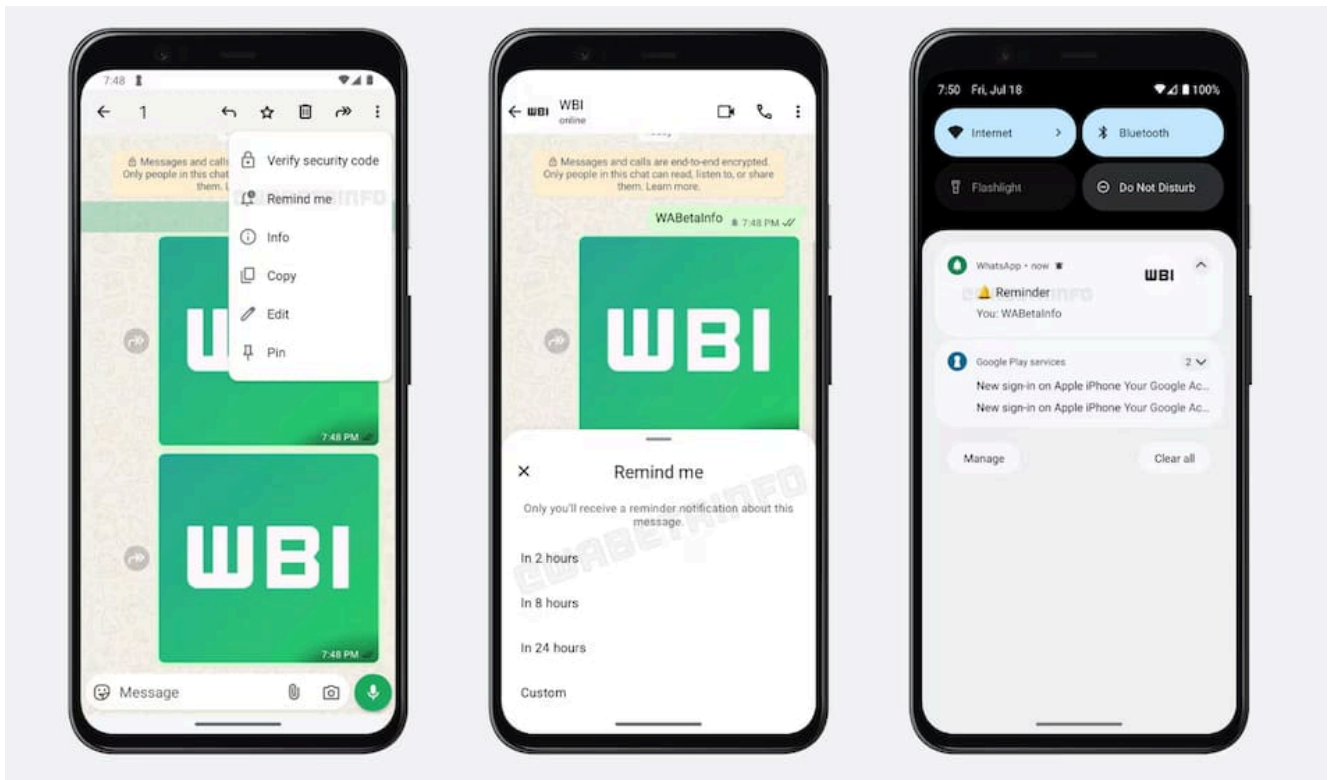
7:48

1

Messages and calls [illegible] Only people in this chat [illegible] them. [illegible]

Verify security code

Remind me

Info

Copy

Edit

Pin

WBI

7:48 PM

WBI

7:48 PM

Message

WBI

WBI
online

Messages and calls are end-to-end encrypted. Only people in this chat can read, listen to, or share them. Learn more.

WABetaInfo 7:48 PM

WBI

×

Remind me

Only you'll receive a reminder notification about this message.

In 2 hours

In 8 hours

In 24 hours

Custom

7:50 Fri, Jul 18

100%

Internet

Bluetooth

Flashlight

Do Not Disturb

WhatsApp • now

WBI

Reminder

You: WABetaInfo

Google Play services

2

New sign-in on Apple iPhone Your Google Ac...

New sign-in on Apple iPhone Your Google Ac...

Manage

Clear all